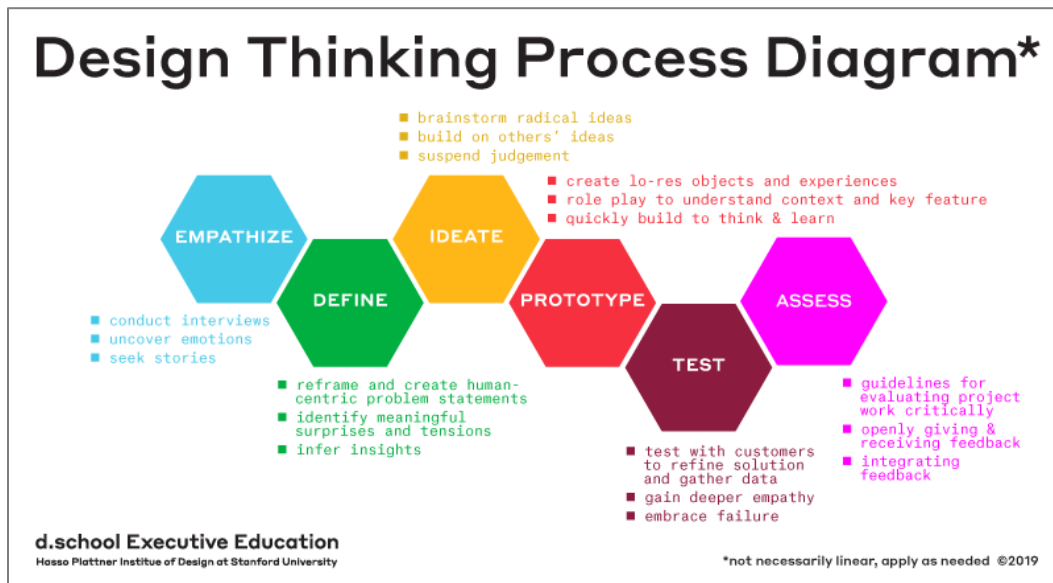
Design Thinking Process Diagram*

EMPATHIZE
- conduct interviews
- uncover emotions
- seek stories

DEFINE
- reframe and create human-centric problem statements
- identify meaningful surprises and tensions
- infer insights

IDEATE
- brainstorm radical ideas
- build on others' ideas
- suspend judgement

PROTOTYPE
- create lo-res objects and experiences
- role play to understand context and key feature
- quickly build to think & learn

TEST
- test with customers to refine solution and gather data
- gain deeper empathy
- embrace failure

ASSESS
- guidelines for evaluating project work critically
- openly giving & receiving feedback
- integrating feedback

d.school Executive Education
Hasso Plattner Institute of Design at Stanford University

*not necessarily linear, apply as needed ©2019